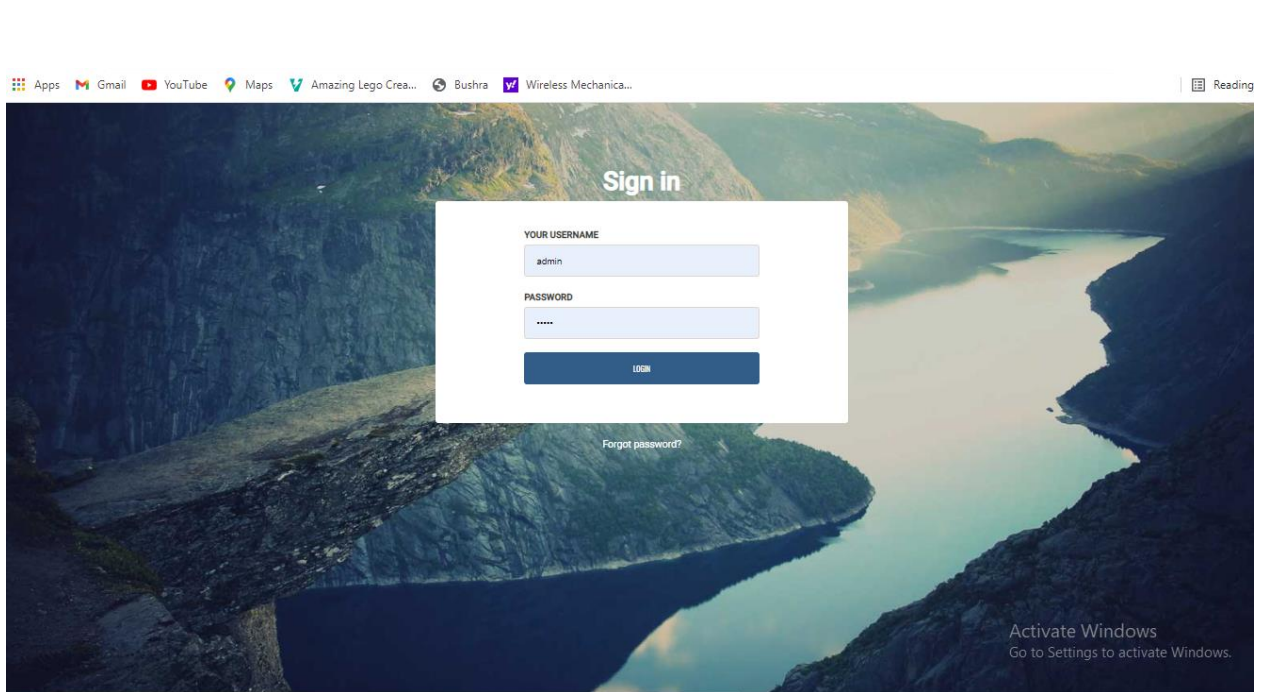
Apps Gmail YouTube Maps Amazing Lego Crea... Bushra Wireless Mechanica... Reading

Sign in

YOUR USERNAME
admin
PASSWORD
•••••
LOGIN

Forgot password?

Activate Windows
Go to Settings to activate Windows.